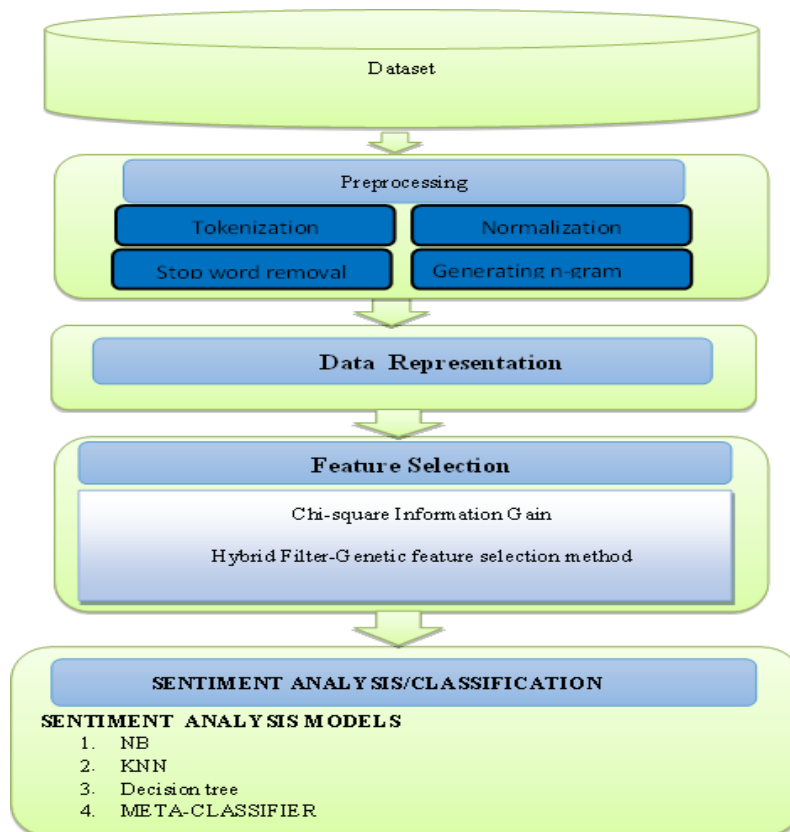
Dataset

Preprocessing

Tokenization

Normalization

Stop word removal

Generating n-gram

Data Representation

Feature Selection

Chi-square Information Gain

Hybrid Filter-Genetic feature selection method

SENTIMENT ANALYSIS/CLASSIFICATION

SENTIMENT ANALYSIS MODELS
1. NB
2. KNN
3. Decision tree
4. META-CLASSIFIER